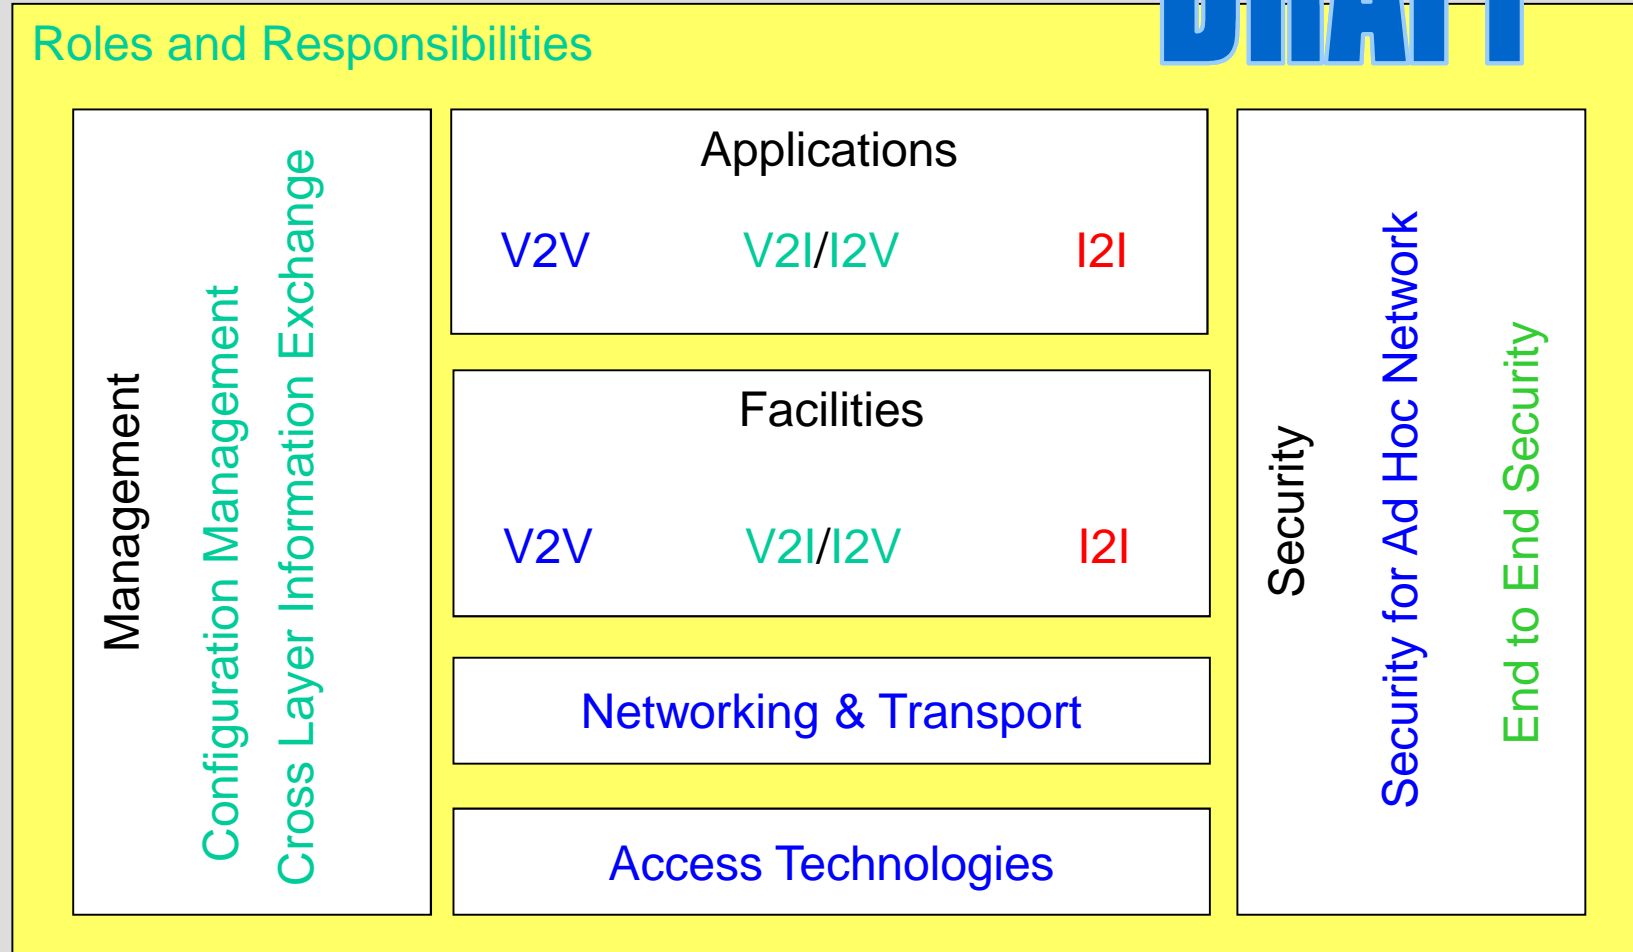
Roles and Responsibilities

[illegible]

Management

Configuration Management

Cross Layer Information Exchange

Applications

V2V V2I/I2V I2I

Facilities

V2V V2I/I2V I2I

Networking & Transport

Access Technologies

Security

Security for Ad Hoc Network

End to End Security